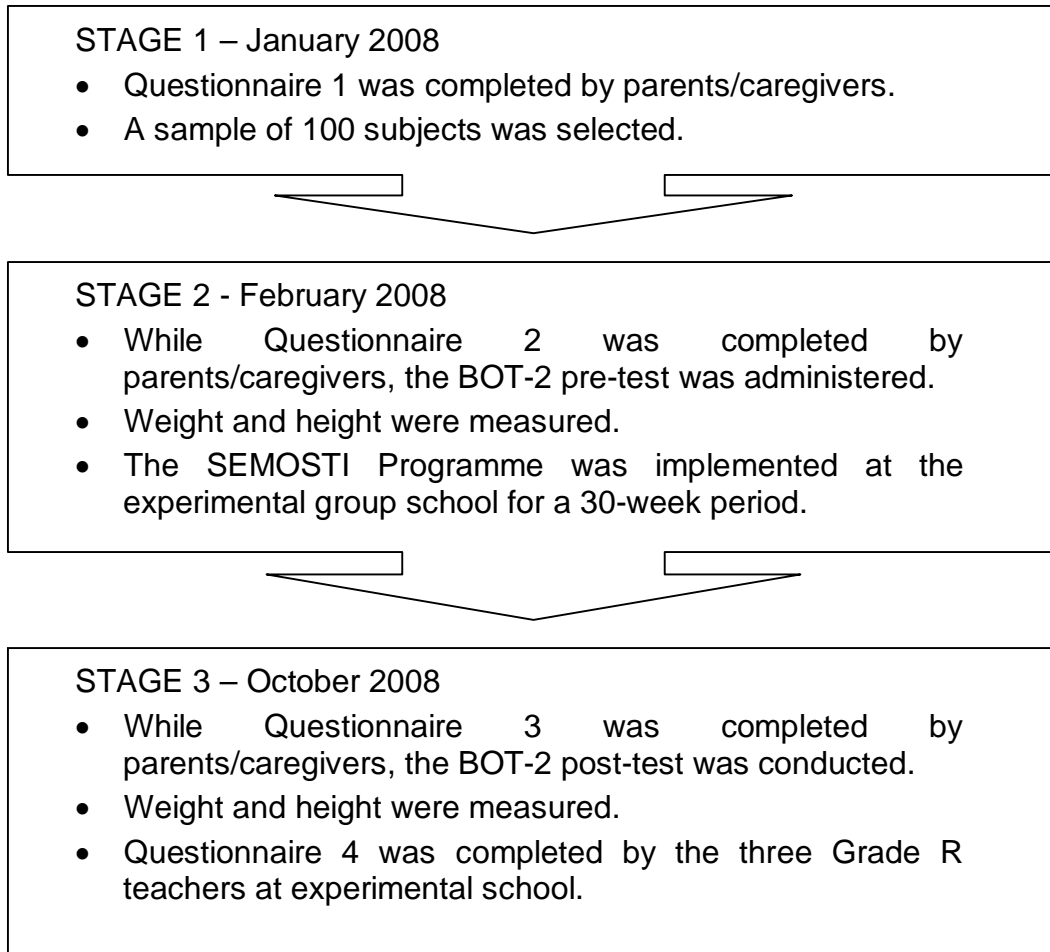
STAGE 1 – January 2008

- Questionnaire 1 was completed by parents/caregivers.
- A sample of 100 subjects was selected.

STAGE 2 - February 2008

- While Questionnaire 2 was completed by parents/caregivers, the BOT-2 pre-test was administered.
- Weight and height were measured.
- The SEMOSTI Programme was implemented at the experimental group school for a 30-week period.

STAGE 3 – October 2008

- While Questionnaire 3 was completed by parents/caregivers, the BOT-2 post-test was conducted.
- Weight and height were measured.
- Questionnaire 4 was completed by the three Grade R teachers at experimental school.